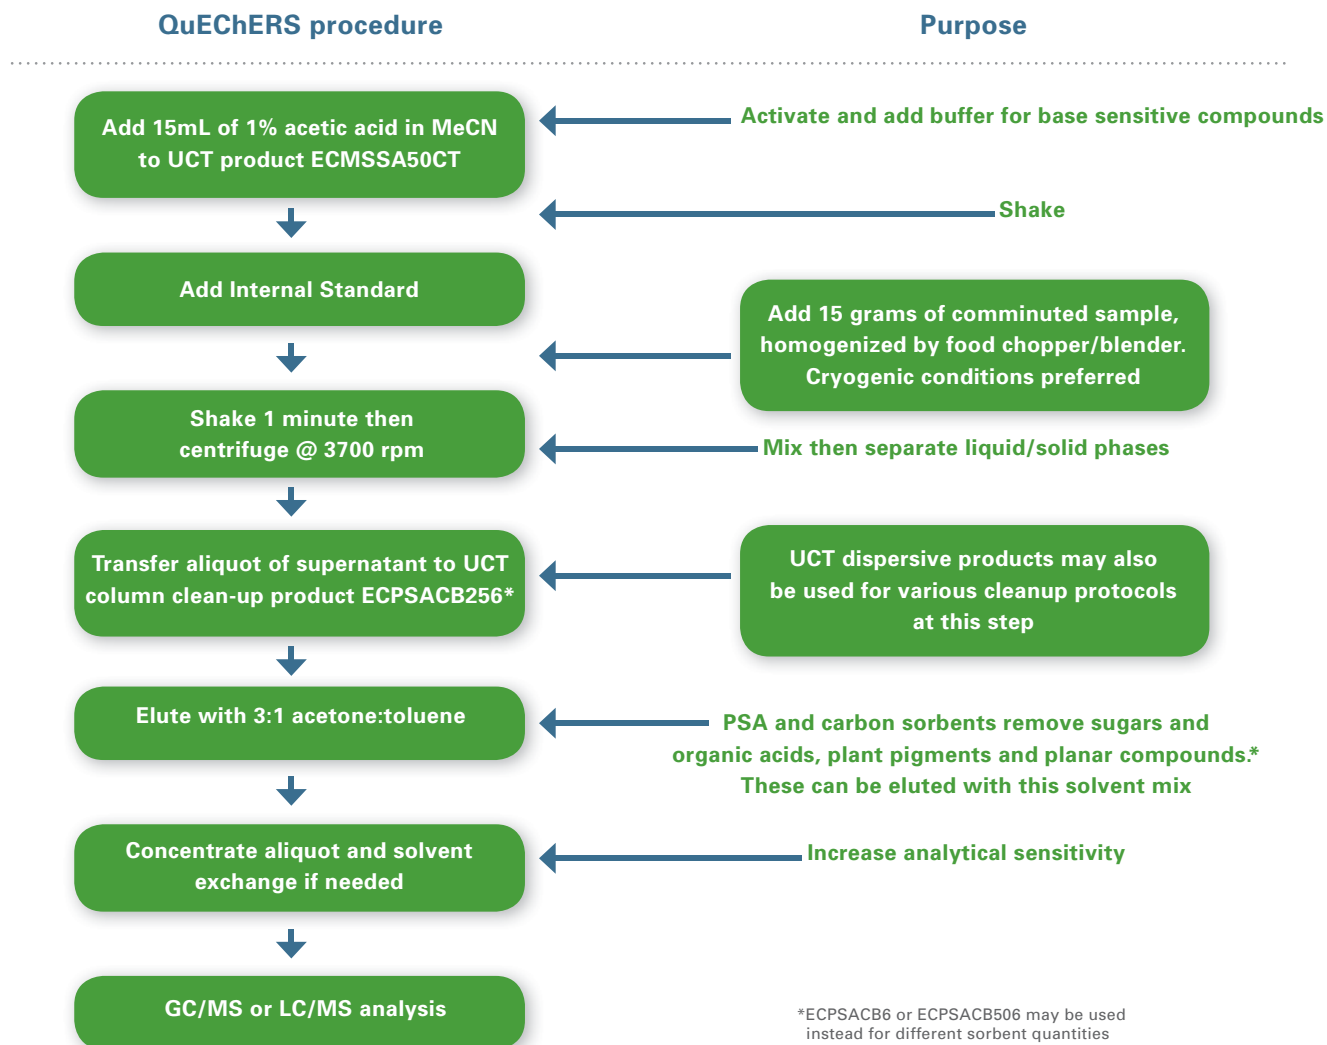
QuEChERS procedure

Purpose

Add 15mL of 1% acetic acid in MeCN to UCT product ECMSSA50CT

Activate and add buffer for base sensitive compounds

Shake

Add Internal Standard

Add 15 grams of comminuted sample, homogenized by food chopper/blender. Cryogenic conditions preferred

Shake 1 minute then centrifuge @ 3700 rpm

Mix then separate liquid/solid phases

Transfer aliquot of supernatant to UCT column clean-up product ECPSACB256*

UCT dispersive products may also be used for various cleanup protocols at this step

Elute with 3:1 acetone:toluene

PSA and carbon sorbents remove sugars and organic acids, plant pigments and planar compounds.* These can be eluted with this solvent mix

Concentrate aliquot and solvent exchange if needed

Increase analytical sensitivity

GC/MS or LC/MS analysis

*ECPSACB6 or ECPSACB506 may be used instead for different sorbent quantities